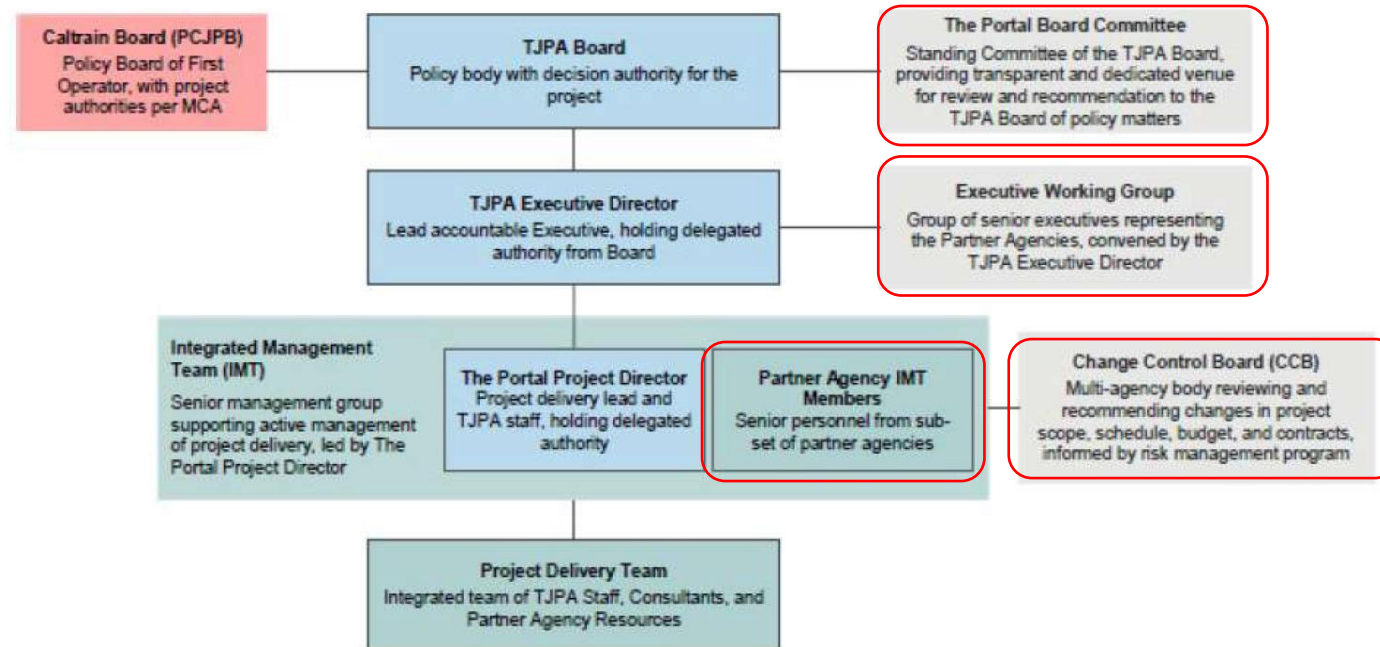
Caltrain Board (PCJPB)
Policy Board of First Operator, with project authorities per MCA

TJPA Board
Policy body with decision authority for the project

The Portal Board Committee
Standing Committee of the TJPA Board, providing transparent and dedicated venue for review and recommendation to the TJPA Board of policy matters

TJPA Executive Director
Lead accountable Executive, holding delegated authority from Board

Executive Working Group
Group of senior executives representing the Partner Agencies, convened by the TJPA Executive Director

Integrated Management Team (IMT)
Senior management group supporting active management of project delivery, led by The Portal Project Director

The Portal Project Director
Project delivery lead and TJPA staff, holding delegated authority

Partner Agency IMT Members
Senior personnel from subset of partner agencies

Change Control Board (CCB)
Multi-agency body reviewing and recommending changes in project scope, schedule, budget, and contracts, informed by risk management program

Project Delivery Team
Integrated team of TJPA Staff, Consultants, and Partner Agency Resources